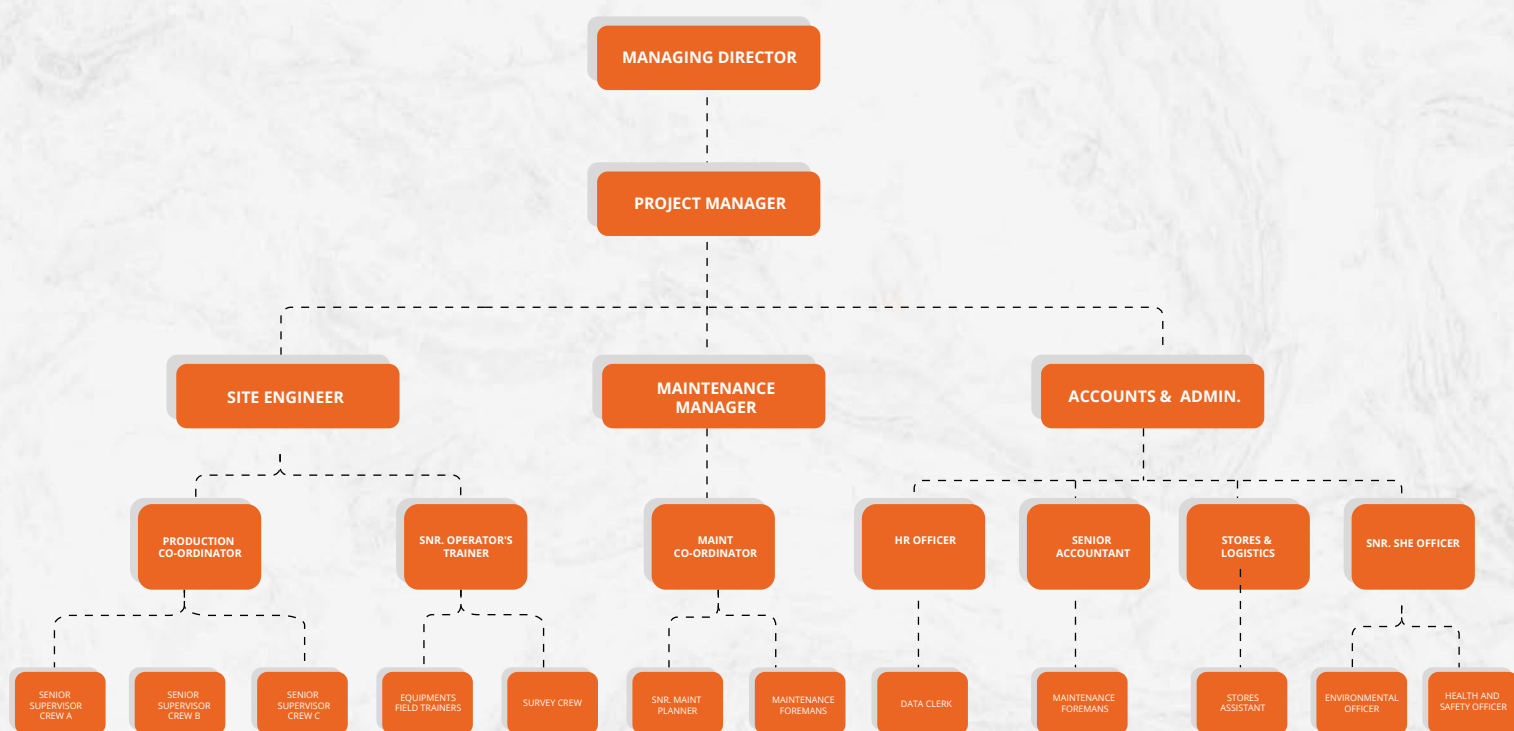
MANAGING DIRECTOR

PROJECT MANAGER

SITE ENGINEER

MAINTENANCE MANAGER

ACCOUNTS & ADMIN.

PRODUCTION CO-ORDINATOR

SNR. OPERATOR'S TRAINER

MAINT CO-ORDINATOR

HR OFFICER

SENIOR ACCOUNTANT

STORES & LOGISTICS

SNR. SHE OFFICER

SENIOR SUPERVISOR CREW A

SENIOR SUPERVISOR CREW B

SENIOR SUPERVISOR CREW C

EQUIPMENTS FIELD TRAINERS

SURVEY CREW

SNR. MAINT PLANNER

MAINTENANCE FOREMANS

DATA CLERK

MAINTENANCE FOREMANS

STORES ASSISTANT

ENVIRONMENTAL OFFICER

HEALTH AND SAFETY OFFICER